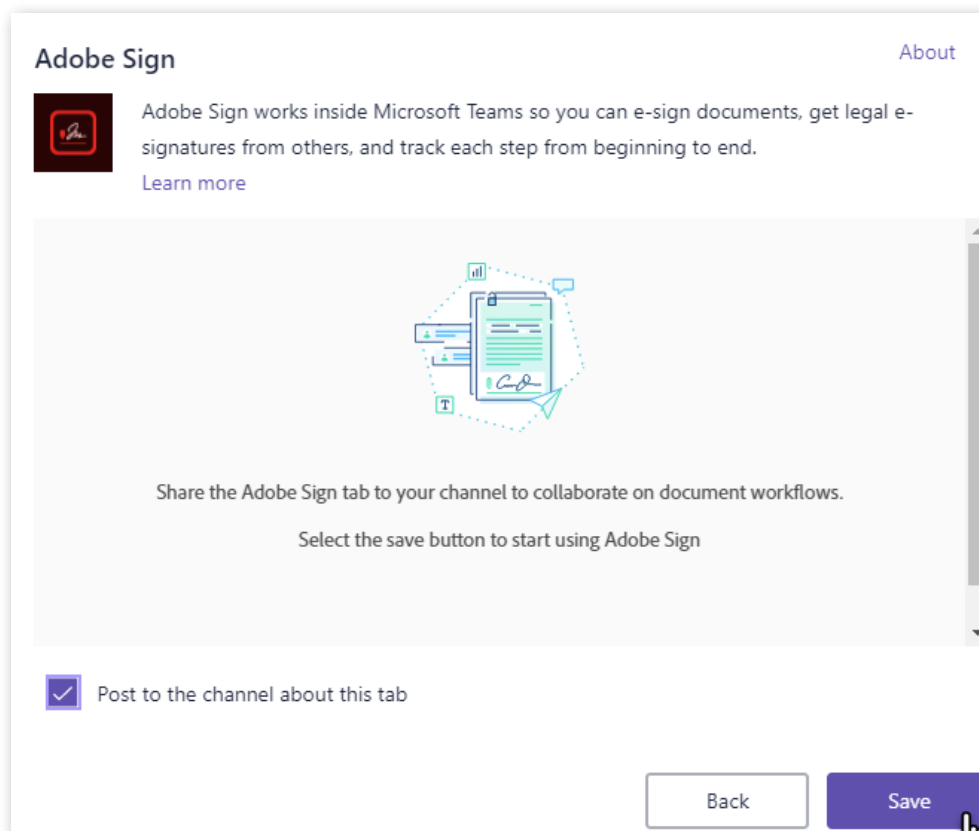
Adobe Sign

About

Adobe Sign works inside Microsoft Teams so you can e-sign documents, get legal e-signatures from others, and track each step from beginning to end.

Learn more

T

Share the Adobe Sign tab to your channel to collaborate on document workflows.

Select the save button to start using Adobe Sign

Post to the channel about this tab

Back

Save